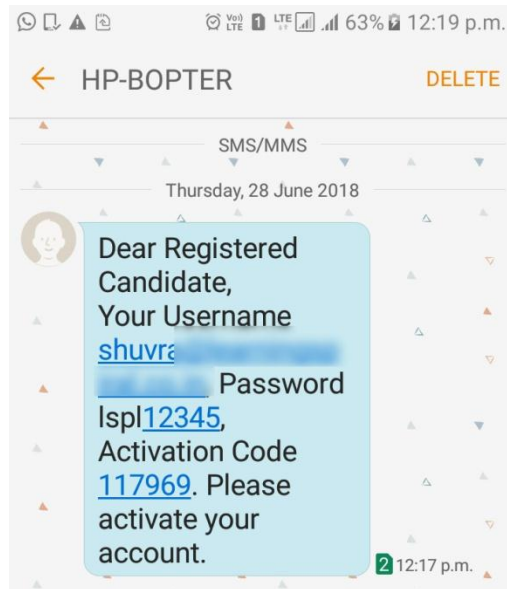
Vo) LTE 1 LTE 63% 12:19 p.m.

HP-BOPTER DELETE

SMS/MMS

Thursday, 28 June 2018

Dear Registered Candidate, Your Username shuvra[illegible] Password Ispl12345, Activation Code 117969. Please activate your account.

2 12:17 p.m.